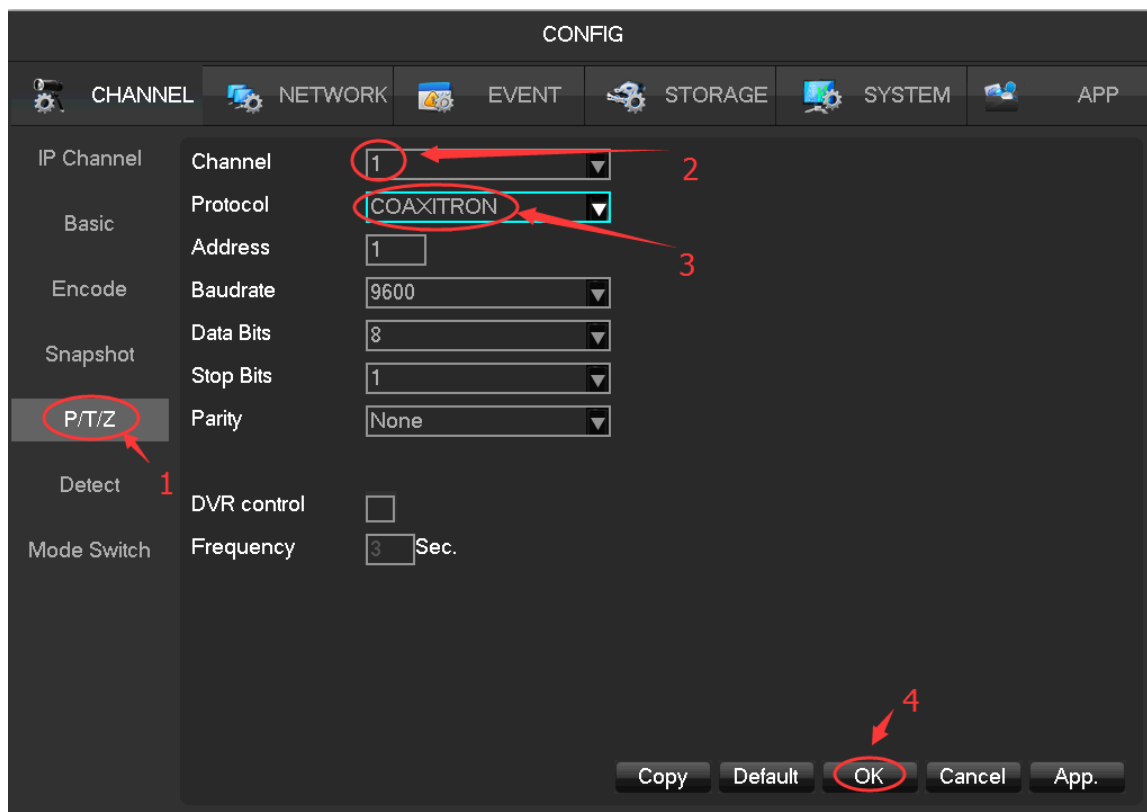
CONFIG

CHANNEL NETWORK EVENT STORAGE SYSTEM APP

IP Channel
Basic
Encode
Snapshot
P/T/Z
Detect
Mode Switch

Channel 1
Protocol COAXITRON
Address 1
Baudrate 9600
Data Bits 8
Stop Bits 1
Parity None

DVR control
Frequency 3 Sec.

2
3
1
4

Copy Default OK Cancel App.